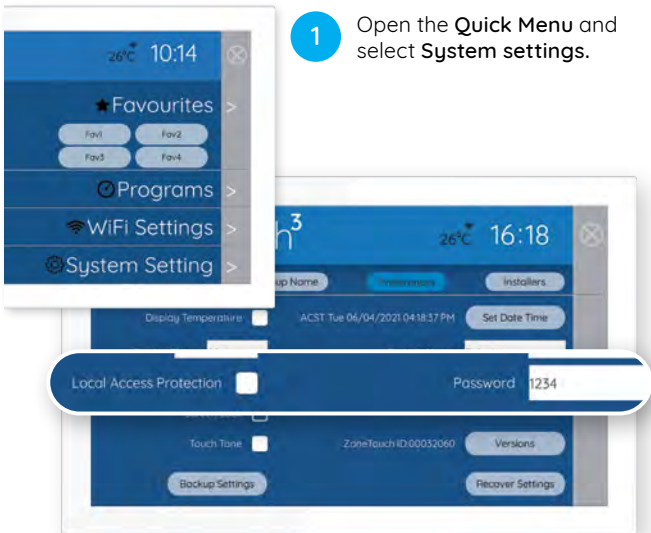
1

Open the **Quick Menu** and select **System settings.**

26°C 10:14

Favourites >

Fav1 Fav2

Fav3 Fav4

Programs >

WiFi Settings >

System Setting >

h³

26°C 16:18

up Name

Preferences

Installers

Display Temperature

ACST Tue 06/04/2021 04:18:37 PM

Set Date Time

Local Access Protection

Password 1234

Touch Tone

ZoneTouch ID:00032060

Versions

Backup Settings

Recover Settings